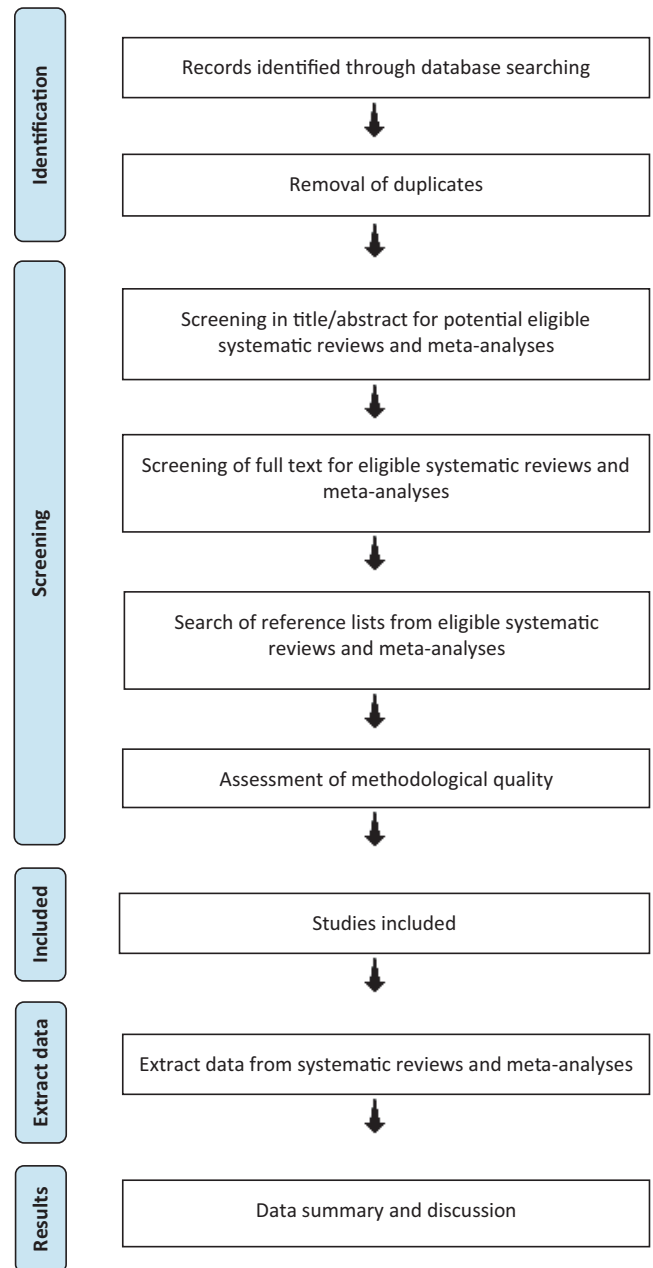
Identification

Records identified through database searching

Removal of duplicates

Screening

Screening in title/abstract for potential eligible systematic reviews and meta-analyses

Screening of full text for eligible systematic reviews and meta-analyses

Search of reference lists from eligible systematic reviews and meta-analyses

Assessment of methodological quality

Included

Studies included

Extract data

Extract data from systematic reviews and meta-analyses

Results

Data summary and discussion